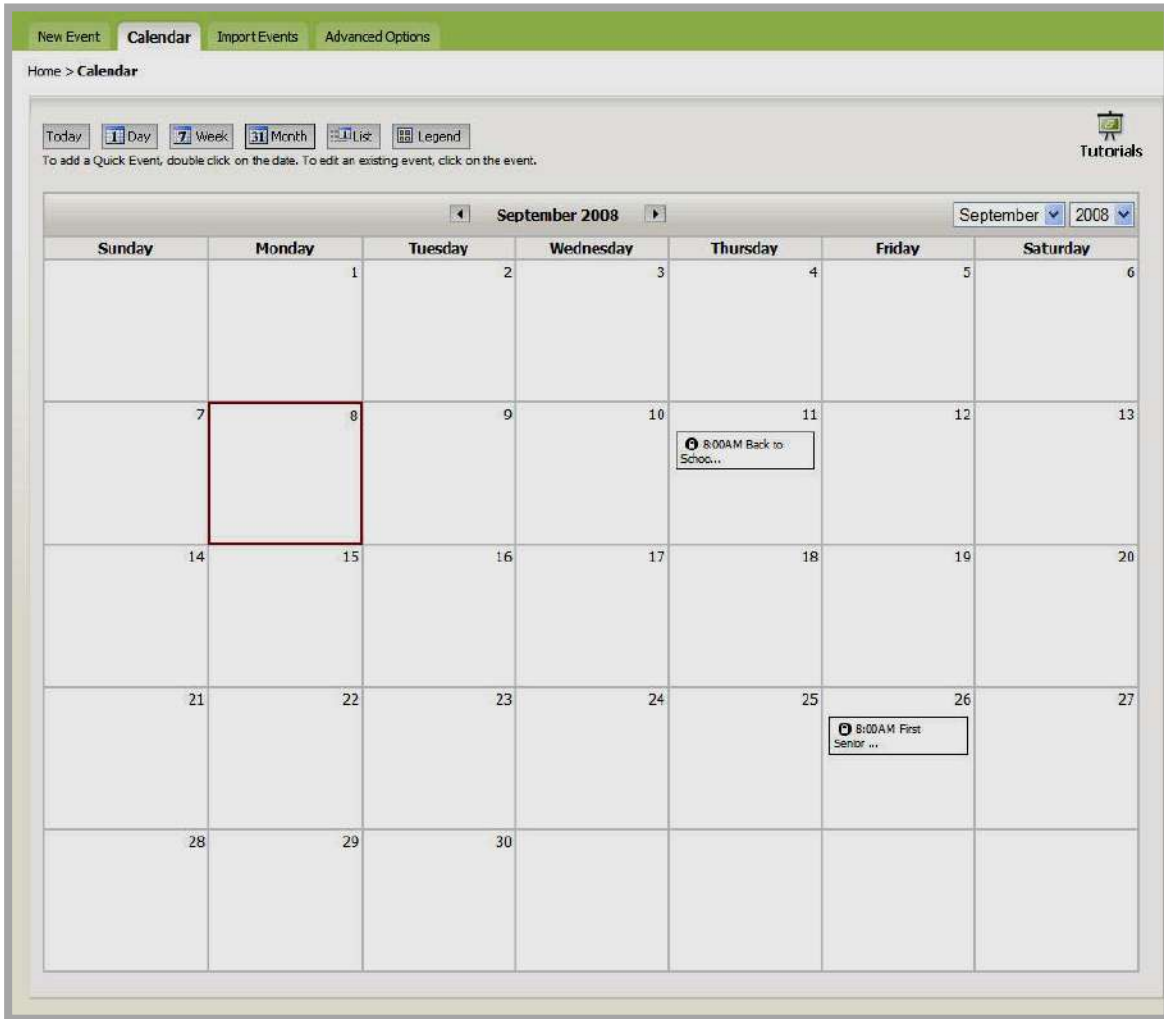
New Event Calendar Import Events Advanced Options

Home > **Calendar**

Today 1 Day 7 Week 31 Month List Legend

To add a Quick Event, double click on the date. To edit an existing event, click on the event.

Tutorials

September 2008

September 2008

| Sunday | Monday | Tuesday | Wednesday | Thursday | Friday | Saturday |
|---|---|---|---|---|---|---|
| | 1 | 2 | 3 | 4 | 5 | 6 |
| 7 | 8 | 9 | 10 | 11 8:00AM Back to Schoo... | 12 | 13 |
| 14 | 15 | 16 | 17 | 18 | 19 | 20 |
| 21 | 22 | 23 | 24 | 25 | 26 8:00AM First Senior ... | 27 |
| 28 | 29 | 30 | | | | |